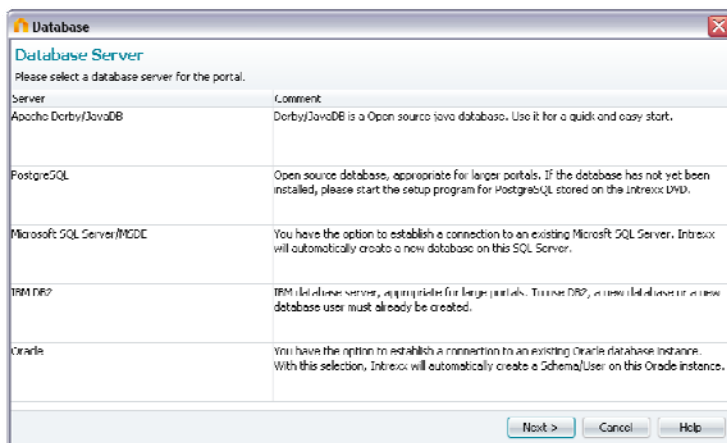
Database

Database Server

Please select a database server for the portal.

| Server | Comment |
|---|---|
| Apache Derby/JavaDB | Derby/JavaDB is a Open source java database. Use it for a quick and easy start. |
| PostgreSQL | Open source database, appropriate for larger portals. If the database has not yet been installed, please start the setup program for PostgreSQL stored on the Intrexx DVD. |
| Microsoft SQL Server/MSDE | You have the option to establish a connection to an existing Microsft SQL Server. Intrexx will automatically create a new database on this SQL Server. |
| IBM DB2 | IBM database server, appropriate for large portals. To use DB2, a new database or a new database user must already be created. |
| Oracle | You have the option to establish a connection to an existing Oracle database instance. With this selection, Intrexx will automatically create a Schema/User on this Oracle instance. |

Next > Cancel Help